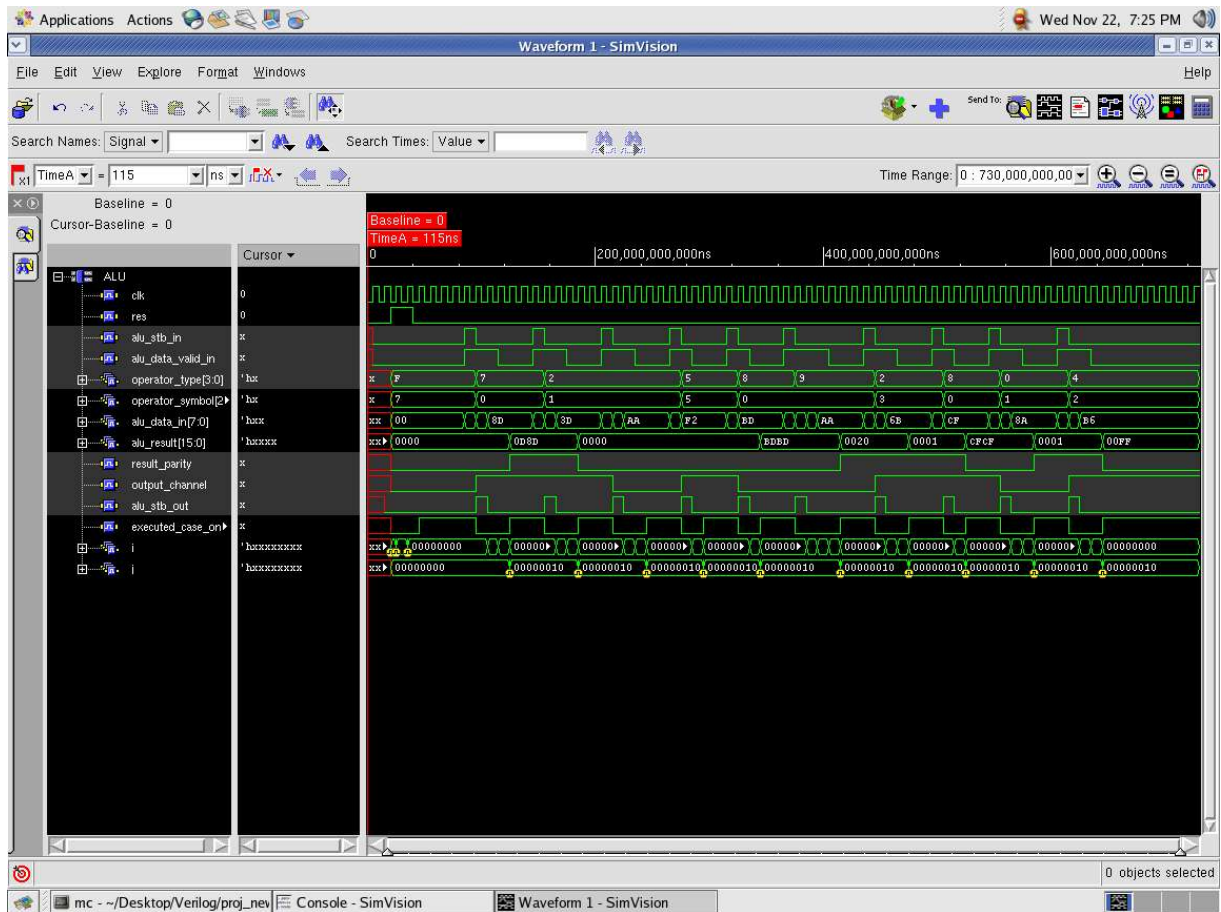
Applications Actions

Wed Nov 22, 7:25 PM

Waveform 1 - SimVision

File Edit View Explore Format Windows

Help

Send To:

Search Names: Signal ▾

Search Times: Value ▾

TimeA ▾ = 115 ns ▾

Time Range: 0 : 730,000,000,00 ▾

Baseline = 0

Cursor-Baseline = 0

Baseline = 0

TimeA = 115ns

Cursor ▾

0

200,000,000,000ns

400,000,000,000ns

600,000,000,000ns

| | Cursor | |
|---|---|---|
| ALU | | |
| clk | 0 | |
| res | 0 | |
| alu_stb_in | x | |
| alu_data_valid_in | x | |
| operator_type[3:0] | 'hx | x F 7 2 5 8 9 2 8 0 4 |
| operator_symbol[2 | 'hx | x 7 0 1 5 0 3 0 1 2 |
| alu_data_in[7:0] | 'hxx | xx 00 8D 3D AA F2 BD AA 6B CF 8A B6 |
| alu_result[15:0] | 'hxxxx | xx 0000 0D8D 0000 BDBD 0020 0001 CFCF 0001 00FF |
| result_parity | x | |
| output_channel | x | |
| alu_stb_out | x | |
| executed_case_on | x | |
| i | 'hxxxxxxxx | xx 00000000 00000 00000 00000 00000 00000 00000 00000 00000 00000 00000000 |
| j | 'hxxxxxxxx | xx 00000000 00000010 00000010 00000010 00000010 00000010 00000010 00000010 00000010 00000010 00000010 |

0 objects selected

mc - ~/Desktop/Verilog/proj_nev

Console - SimVision

Waveform 1 - SimVision